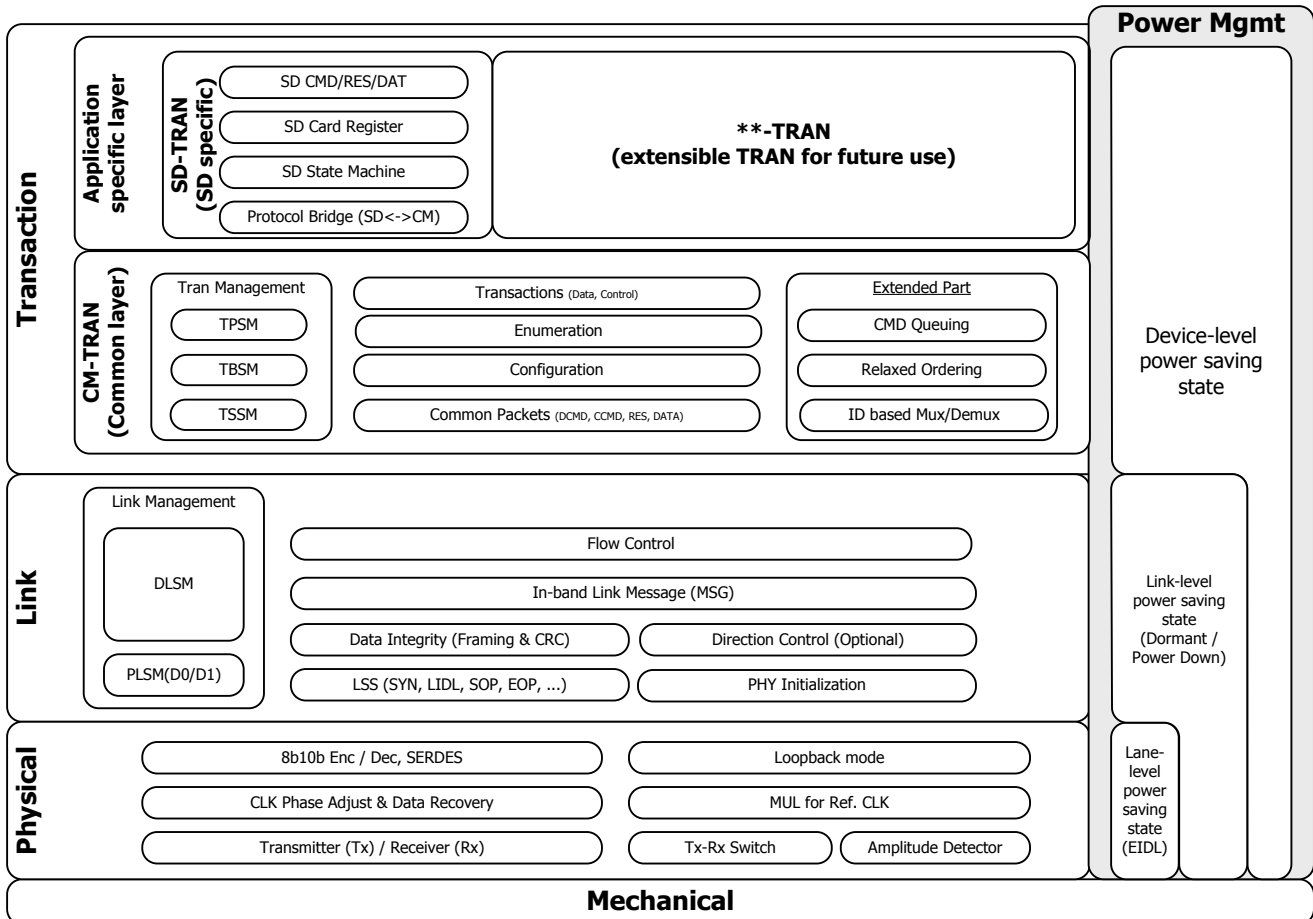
Power Mgmt

Transaction

Application specific layer

SD-TRAN (SD specific)

SD CMD/RES/DAT
SD Card Register
SD State Machine
Protocol Bridge (SD<->CM)

**-TRAN
(extensible TRAN for future use)

CM-TRAN (Common layer)

Tran Management
TPSM
TBSM
TSSM

Transactions (Data, Control)
Enumeration
Configuration
Common Packets (DCMD, CCMD, RES, DATA)

Extended Part
CMD Queuing
Relaxed Ordering
ID based Mux/Demux

Device-level power saving state

Link

Link Management
DLSM
PLSM(D0/D1)

Flow Control
In-band Link Message (MSG)
Data Integrity (Framing & CRC)
Direction Control (Optional)
LSS (SYN, LIDL, SOP, EOP, ...)
PHY Initialization

Link-level power saving state (Dormant / Power Down)

Physical

8b10b Enc / Dec, SERDES
Loopback mode
CLK Phase Adjust & Data Recovery
MUL for Ref. CLK
Transmitter (Tx) / Receiver (Rx)
Tx-Rx Switch
Amplitude Detector

Lane-level power saving state (EIDL)

Mechanical